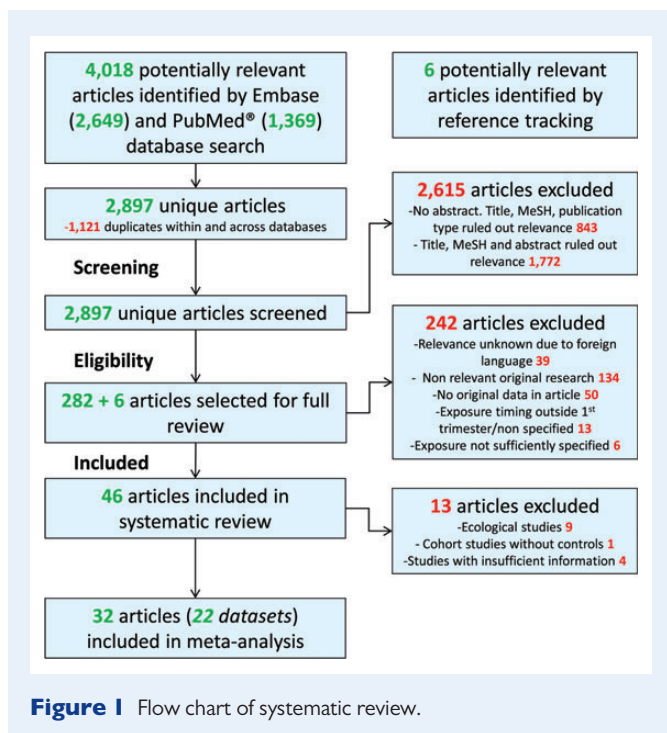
4,018 potentially relevant articles identified by Embase (2,649) and PubMed® (1,369) database search

6 potentially relevant articles identified by reference tracking

2,897 unique articles
-1,121 duplicates within and across databases

2,615 articles excluded
-No abstract. Title, MeSH, publication type ruled out relevance 843
- Title, MeSH and abstract ruled out relevance 1,772

Screening

2,897 unique articles screened

242 articles excluded
-Relevance unknown due to foreign language 39
- Non relevant original research 134
-No original data in article 50
-Exposure timing outside 1$^{st}$ trimester/non specified 13
-Exposure not sufficiently specified 6

Eligibility

282 + 6 articles selected for full review

Included

46 articles included in systematic review

13 articles excluded
-Ecological studies 9
- Cohort studies without controls 1
-Studies with insufficient information 4

32 articles (22 datasets) included in meta-analysis

Figure 1 Flow chart of systematic review.